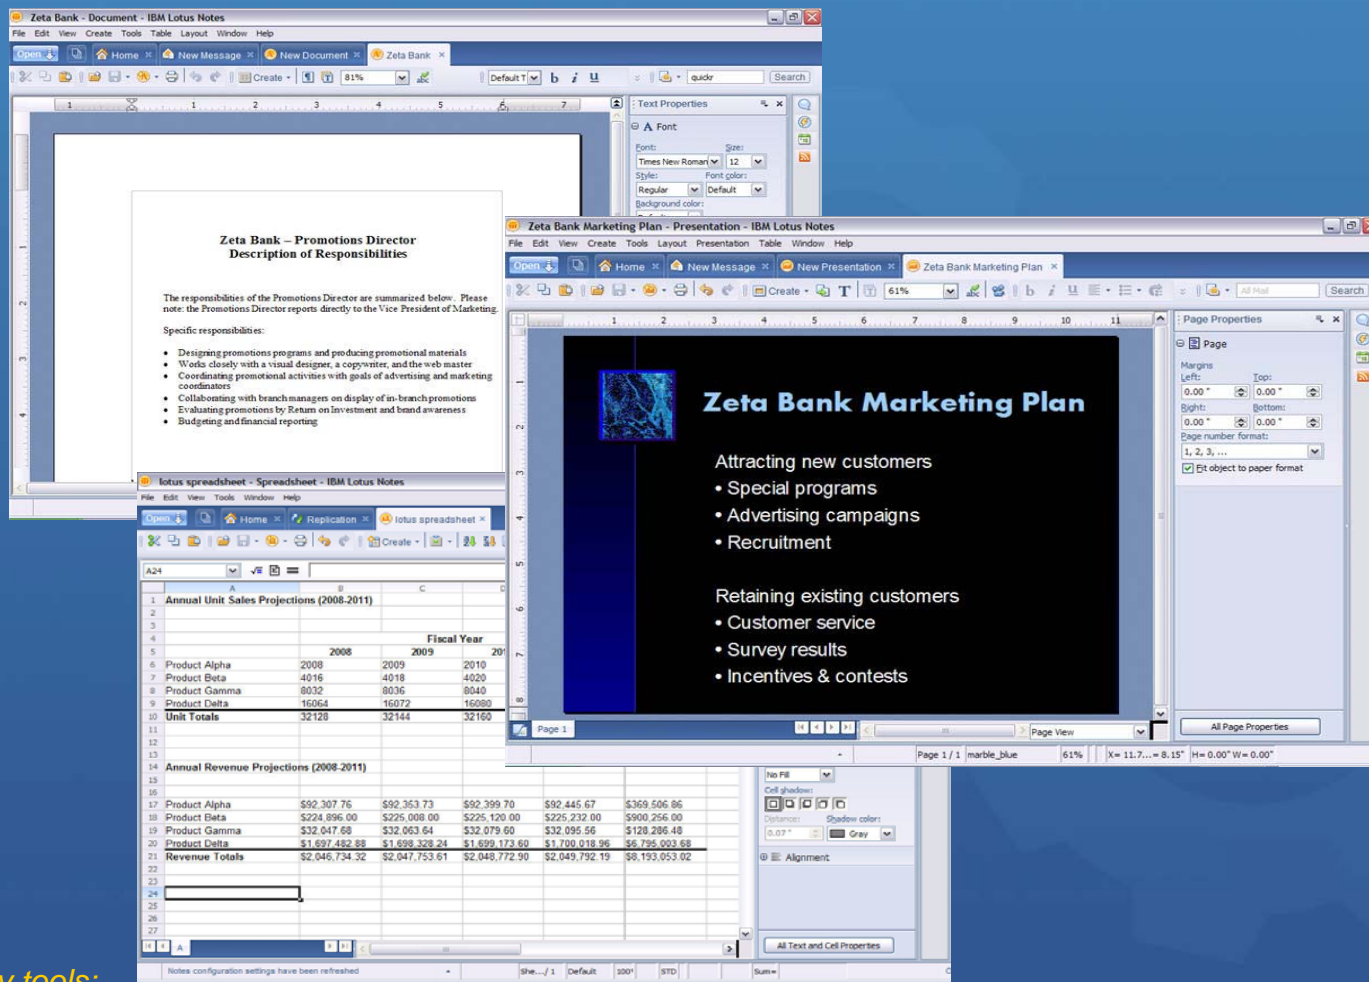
Zeta Bank - Document - IBM Lotus Notes
File Edit View Create Tools Table Layout Window Help
Open | Home | New Message | New Document | Zeta Bank
Create | 81% | Default T | b | i | u | quickr | Search

Text Properties
A Font
Font: Times New Roman | Size: 12
Style: Regular | Font color: Default
Background color:

Zeta Bank – Promotions Director
Description of Responsibilities

The responsibilities of the Promotions Director are summarized below. Please note: the Promotions Director reports directly to the Vice President of Marketing.

Specific responsibilities:

• Designing promotions programs and producing promotional materials
• Works closely with a visual designer, a copywriter, and the web master
• Coordinating promotional activities with goals of advertising and marketing coordinators
• Collaborating with branch managers on display of in-branch promotions
• Evaluating promotions by Return on Investment and brand awareness
• Budgeting and financial reporting

Zeta Bank Marketing Plan - Presentation - IBM Lotus Notes
File Edit View Create Tools Layout Presentation Table Window Help
Open | Home | New Message | New Presentation | Zeta Bank Marketing Plan
Create | 61% | All Mail | Search

Page Properties
Page
Margins
Left: 0.00" | Top: 0.00"
Right: 0.00" | Bottom: 0.00"
Page number format: 1, 2, 3, ...
Fit object to paper format
All Page Properties

Zeta Bank Marketing Plan

Attracting new customers
• Special programs
• Advertising campaigns
• Recruitment

Retaining existing customers
• Customer service
• Survey results
• Incentives & contests

Page 1 | Page View
Page 1 / 1 | marble_blue | 61% | X= 11.7...= 8.15" | H= 0.00" W= 0.00"

lotus spreadsheet - Spreadsheet - IBM Lotus Notes
File Edit View Tools Window Help
Open | Home | Replication | lotus spreadsheet
Create
A24

| | A | B | C | D | | |
|---|---|---|---|---|---|---|
| 1 | Annual Unit Sales Projections (2008-2011) | | | | | |
| 4 | | | Fiscal Year | | | |
| 5 | | 2008 | 2009 | 20 | | |
| 6 | Product Alpha | 2008 | 2009 | 2010 | | |
| 7 | Product Beta | 4016 | 4018 | 4020 | | |
| 8 | Product Gamma | 8032 | 8036 | 8040 | | |
| 9 | Product Delta | 16064 | 16072 | 16080 | | |
| 10 | Unit Totals | 32128 | 32144 | 32160 | | |
| 14 | Annual Revenue Projections (2008-2011) | | | | | |
| 17 | Product Alpha | $92,307.76 | $92,353.73 | $92,399.70 | $92,445.67 | $369,506.86 |
| 18 | Product Beta | $224,896.00 | $225,008.00 | $225,120.00 | $225,232.00 | $900,256.00 |
| 19 | Product Gamma | $32,047.68 | $32,063.64 | $32,079.60 | $32,095.56 | $128,286.48 |
| 20 | Product Delta | $1,697,482.88 | $1,698,328.24 | $1,699,173.60 | $1,700,018.96 | $6,795,003.68 |
| 21 | Revenue Totals | $2,046,734.32 | $2,047,753.61 | $2,048,772.90 | $2,049,792.19 | $8,193,053.02 |

No Fill
Cell shadow:
Distance: 0.07" | Shadow color: Gray
Alignment
All Text and Cell Properties
Notes configuration settings have been refreshed | She.../1 | Default | 100% | STD | Sum=

y tools: